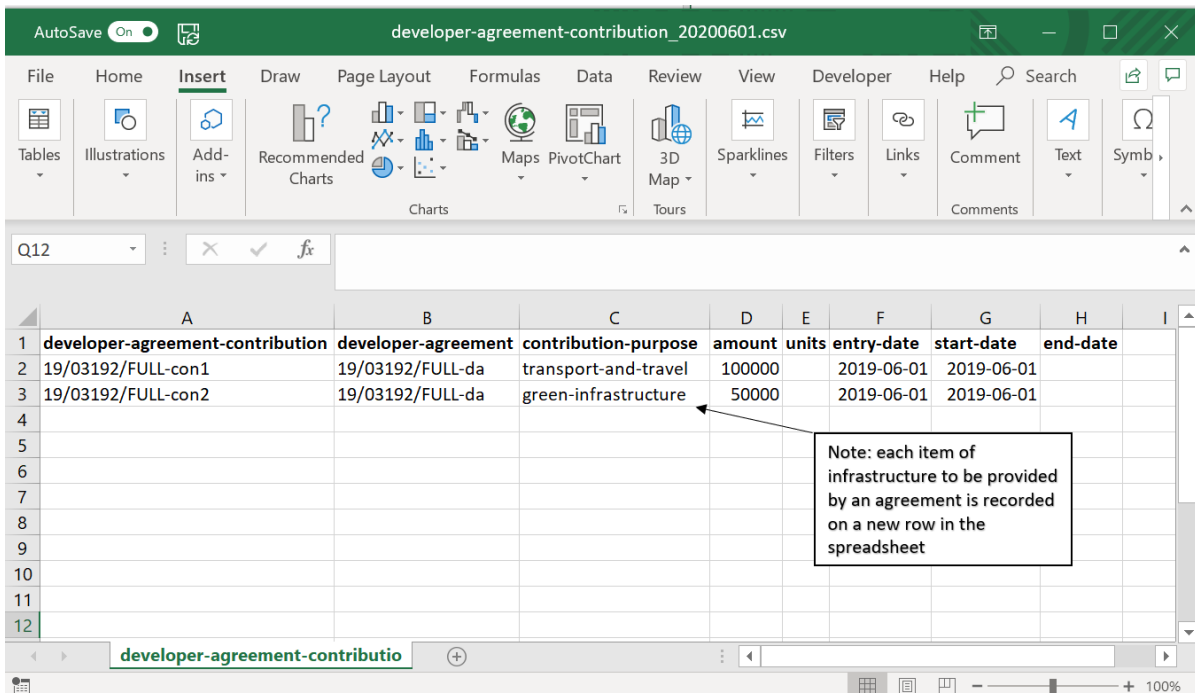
AutoSave On developer-agreement-contribution_20200601.csv

File Home Insert Draw Page Layout Formulas Data Review View Developer Help Search

Tables Illustrations Add-ins Recommended Charts Maps PivotChart 3D Map Sparklines Filters Links Comment Text Symb

Charts Tours Comments

Q12 $fx$

| | A | B | C | D | E | F | G | H | I |
|---|---|---|---|---|---|---|---|---|---|
| 1 | developer-agreement-contribution | developer-agreement | contribution-purpose | amount | units | entry-date | start-date | end-date | |
| 2 | 19/03192/FULL-con1 | 19/03192/FULL-da | transport-and-travel | 100000 | | 2019-06-01 | 2019-06-01 | | |
| 3 | 19/03192/FULL-con2 | 19/03192/FULL-da | green-infrastructure | 50000 | | 2019-06-01 | 2019-06-01 | | |
| 4 | | | | | | | | | |
| 5 | | | | | | | | | |
| 6 | | | | | | | | | |
| 7 | | | | | | | | | |
| 8 | | | | | | | | | |
| 9 | | | | | | | | | |
| 10 | | | | | | | | | |
| 11 | | | | | | | | | |
| 12 | | | | | | | | | |

Note: each item of infrastructure to be provided by an agreement is recorded on a new row in the spreadsheet

developer-agreement-contributio

100%